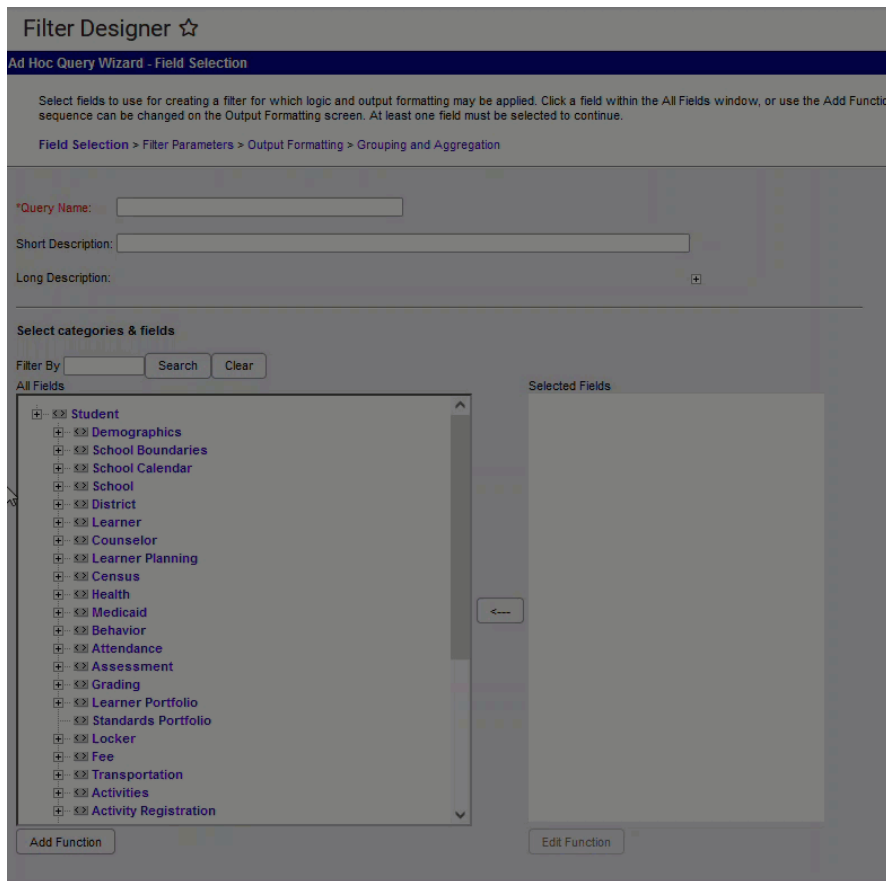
Filter Designer ☆

Ad Hoc Query Wizard - Field Selection

Select fields to use for creating a filter for which logic and output formatting may be applied. Click a field within the All Fields window, or use the Add Functio sequence can be changed on the Output Formatting screen. At least one field must be selected to continue.

Field Selection > Filter Parameters > Output Formatting > Grouping and Aggregation

*Query Name:

Short Description:

Long Description:

Select categories & fields

Filter By Search Clear

All Fields

Student
Demographics
School Boundaries
School Calendar
School
District
Learner
Counselor
Learner Planning
Census
Health
Medicaid
Behavior
Attendance
Assessment
Grading
Learner Portfolio
Standards Portfolio
Locker
Fee
Transportation
Activities
Activity Registration

<---

Selected Fields

Add Function

Edit Function